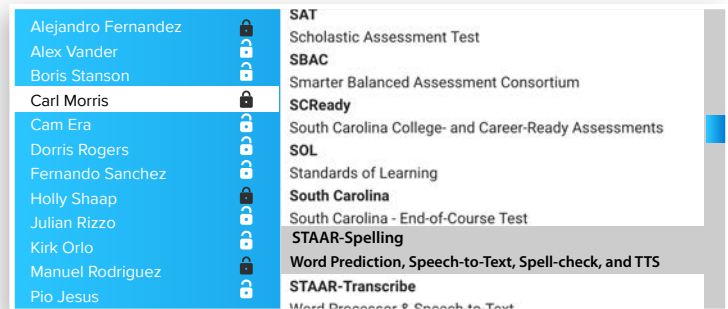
Alejandro Fernandez
Alex Vander
Boris Stanson
Carl Morris
Cam Era
Dorris Rogers
Fernando Sanchez
Holly Shaap
Julian Rizzo
Kirk Orlo
Manuel Rodriguez
Pio Jesus

SAT
Scholastic Assessment Test
SBAC
Smarter Balanced Assessment Consortium
SCReady
South Carolina College- and Career-Ready Assessments
SOL
Standards of Learning
South Carolina
South Carolina - End-of-Course Test
STAAR-Spelling
Word Prediction, Speech-to-Text, Spell-check, and TTS
STAAR-Transcribe
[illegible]